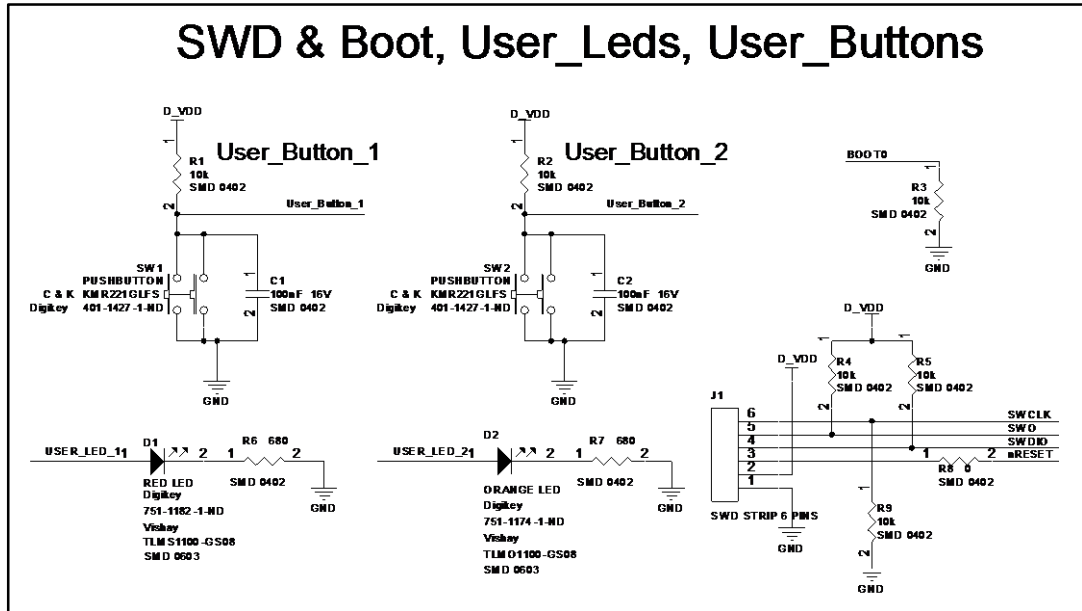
SWD & Boot, User_Leds, User_Buttons

D_VDD
1
R1
10k
SMD 0402
2
User_Button_1
User_Button_1
SW1
PUSHBUTTON
C & K KMR221GLFS
Digikey 401-1427-1-ND
C1
100nF 16V
SMD 0402
1
2
GND

D_VDD
1
R2
10k
SMD 0402
2
User_Button_2
User_Button_2
SW2
PUSHBUTTON
C & K KMR221GLFS
Digikey 401-1427-1-ND
C2
100nF 16V
SMD 0402
1
2
GND

BOOT0
1
R3
10k
SMD 0402
2
GND

D_VDD
1
1
D_VDD
R4
10k
SMD 0402
2
R5
10k
SMD 0402
2
J1
6
5
4
3
2
1
SWCLK
SWO
SWDIO
nRESET
1 2
R8 0
SMD 0402
SWD STRIP 6 PINS
GND
1
R9
10k
SMD 0402
2
GND

USER_LED_1
1
D1
2
1
R6 680
2
RED LED
Digikey
751-1182-1-ND
Vishay
TLMS1100-GS08
SMD 0603
SMD 0402
GND

USER_LED_2
1
D2
2
1
R7 680
2
ORANGE LED
Digikey
751-1174-1-ND
Vishay
TLMO1100-GS08
SMD 0603
SMD 0402
GND